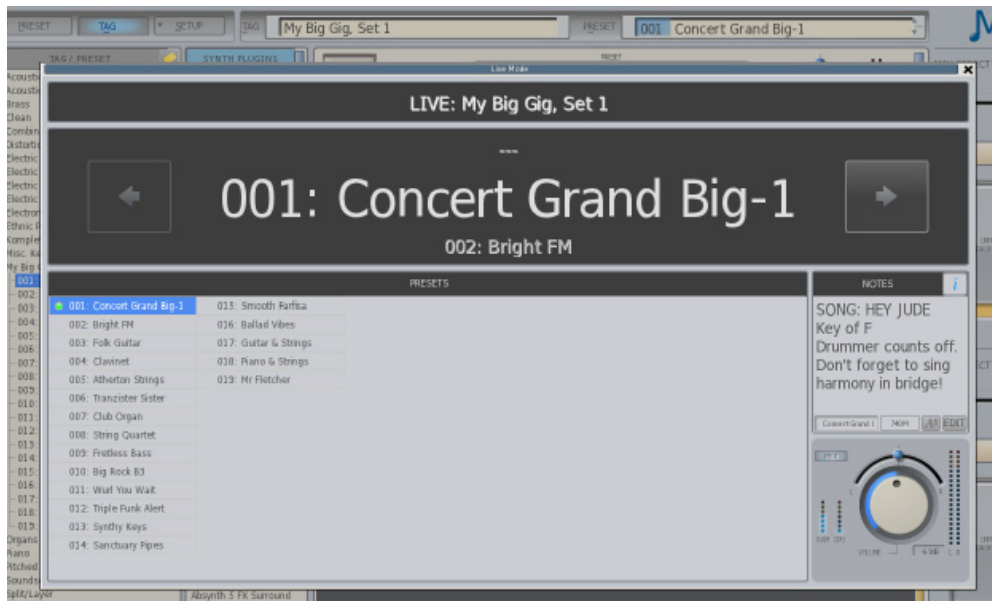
PRESET TAG SETUP TAG My Big Gig, Set 1 PRESET 001 Concert Grand Big-1

TAG / PRESET SYNTH PLUGINS

Live Mode

LIVE: My Big Gig, Set 1

001: Concert Grand Big-1

002: Bright FM

PRESETS

001: Concert Grand Big-1
002: Bright FM
003: Folk Guitar
004: Clavinet
005: Atherton Strings
006: Tranzister Sister
007: Club Organ
008: String Quartet
009: Fretless Bass
010: Big Rock B3
011: Wurl You Wait
012: Triple Funk Alert
013: Synthy Keys
014: Sanctuary Pipes
015: Smooth Farfisa
016: Ballad Vibes
017: Guitar & Strings
018: Piano & Strings
019: Mr Fletcher

NOTES

SONG: HEY JUDE
Key of F
Drummer counts off.
Don't forget to sing harmony in bridge!

EDIT

VOLUME

Acoustic
Acoustic
Brass
Clean
Combin
Distortio
Electric
Electric
Electric
Electric
Electron
Ethnic
Comple
Misc. K
My Big
001
002
003
004
005
006
007
008
009
010
011
012
013
014
015
016
017
018
019
Organs
Piano
Pitched
Sounds
Split/Layer

Absynth 5 FX Surround